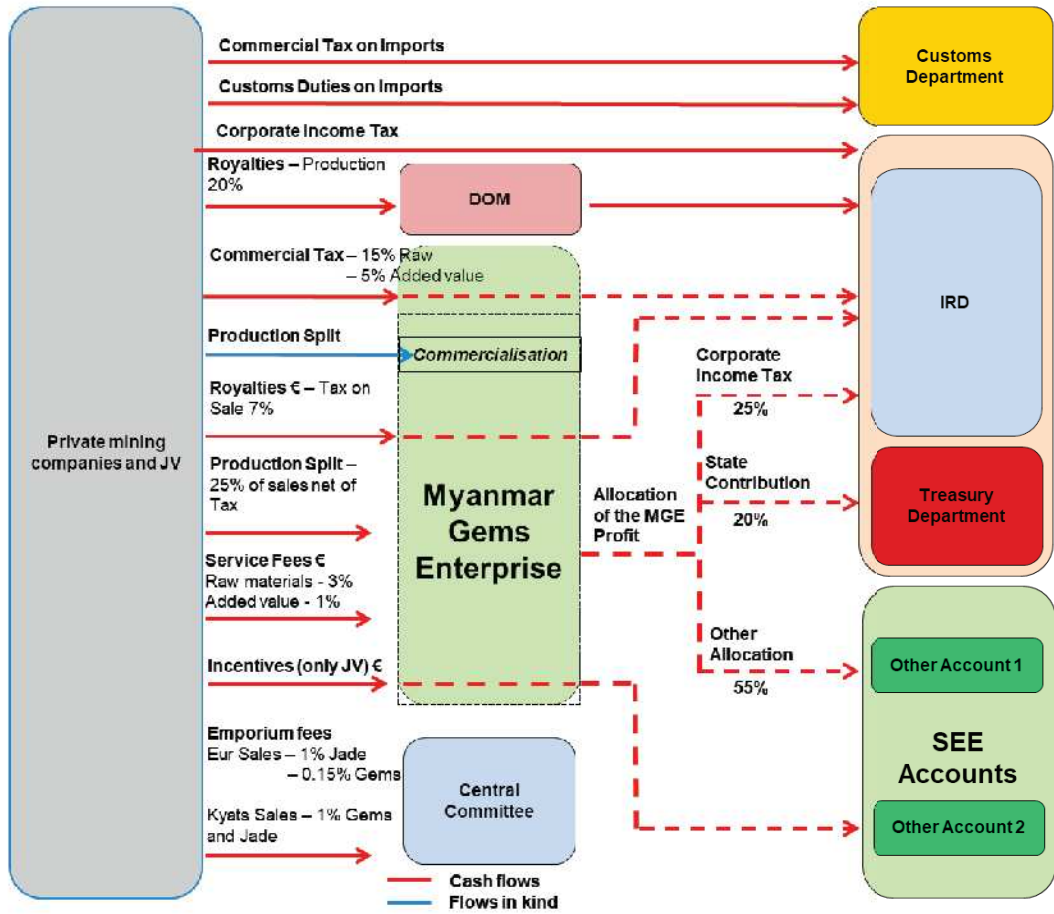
Private mining companies and JV

Commercial Tax on Imports

Customs Duties on Imports

Corporate Income Tax

Royalties – Production 20%

DOM

Commercial Tax – 15% Raw – 5% Added value

Production Split

Commercialisation

Royalties € – Tax on Sale 7%

Production Split – 25% of sales net of Tax

Service Fees € Raw materials - 3% Added value - 1%

Incentives (only JV) €

Myanmar Gems Enterprise

Emporium fees Eur Sales – 1% Jade – 0.15% Gems

Kyats Sales – 1% Gems and Jade

Central Committee

Allocation of the MGE Profit

Corporate Income Tax 25%

State Contribution 20%

Other Allocation 55%

Customs Department

IRD

Treasury Department

Other Account 1

SEE Accounts

Other Account 2

Cash flows

Flows in kind